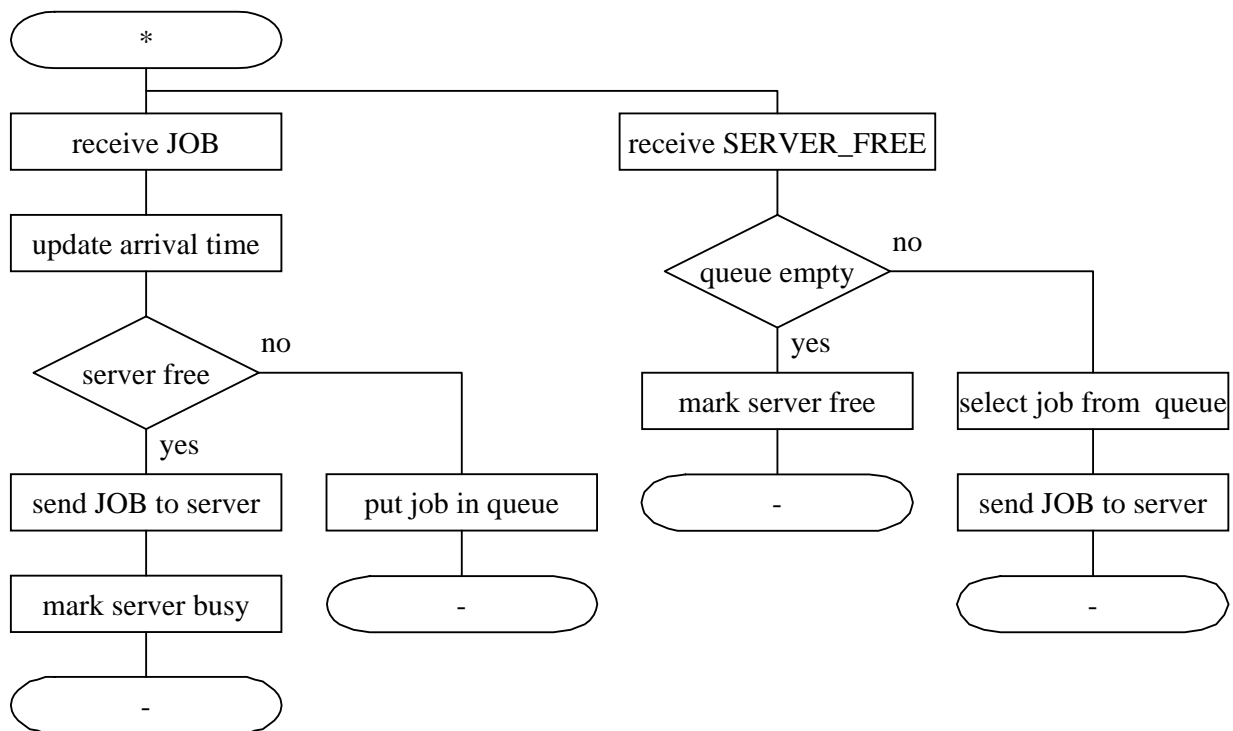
*

receive JOB

update arrival time

server free

no

yes

send JOB to server

mark server busy

-

put job in queue

-

receive SERVER_FREE

queue empty

no

yes

mark server free

-

select job from queue

send JOB to server

-